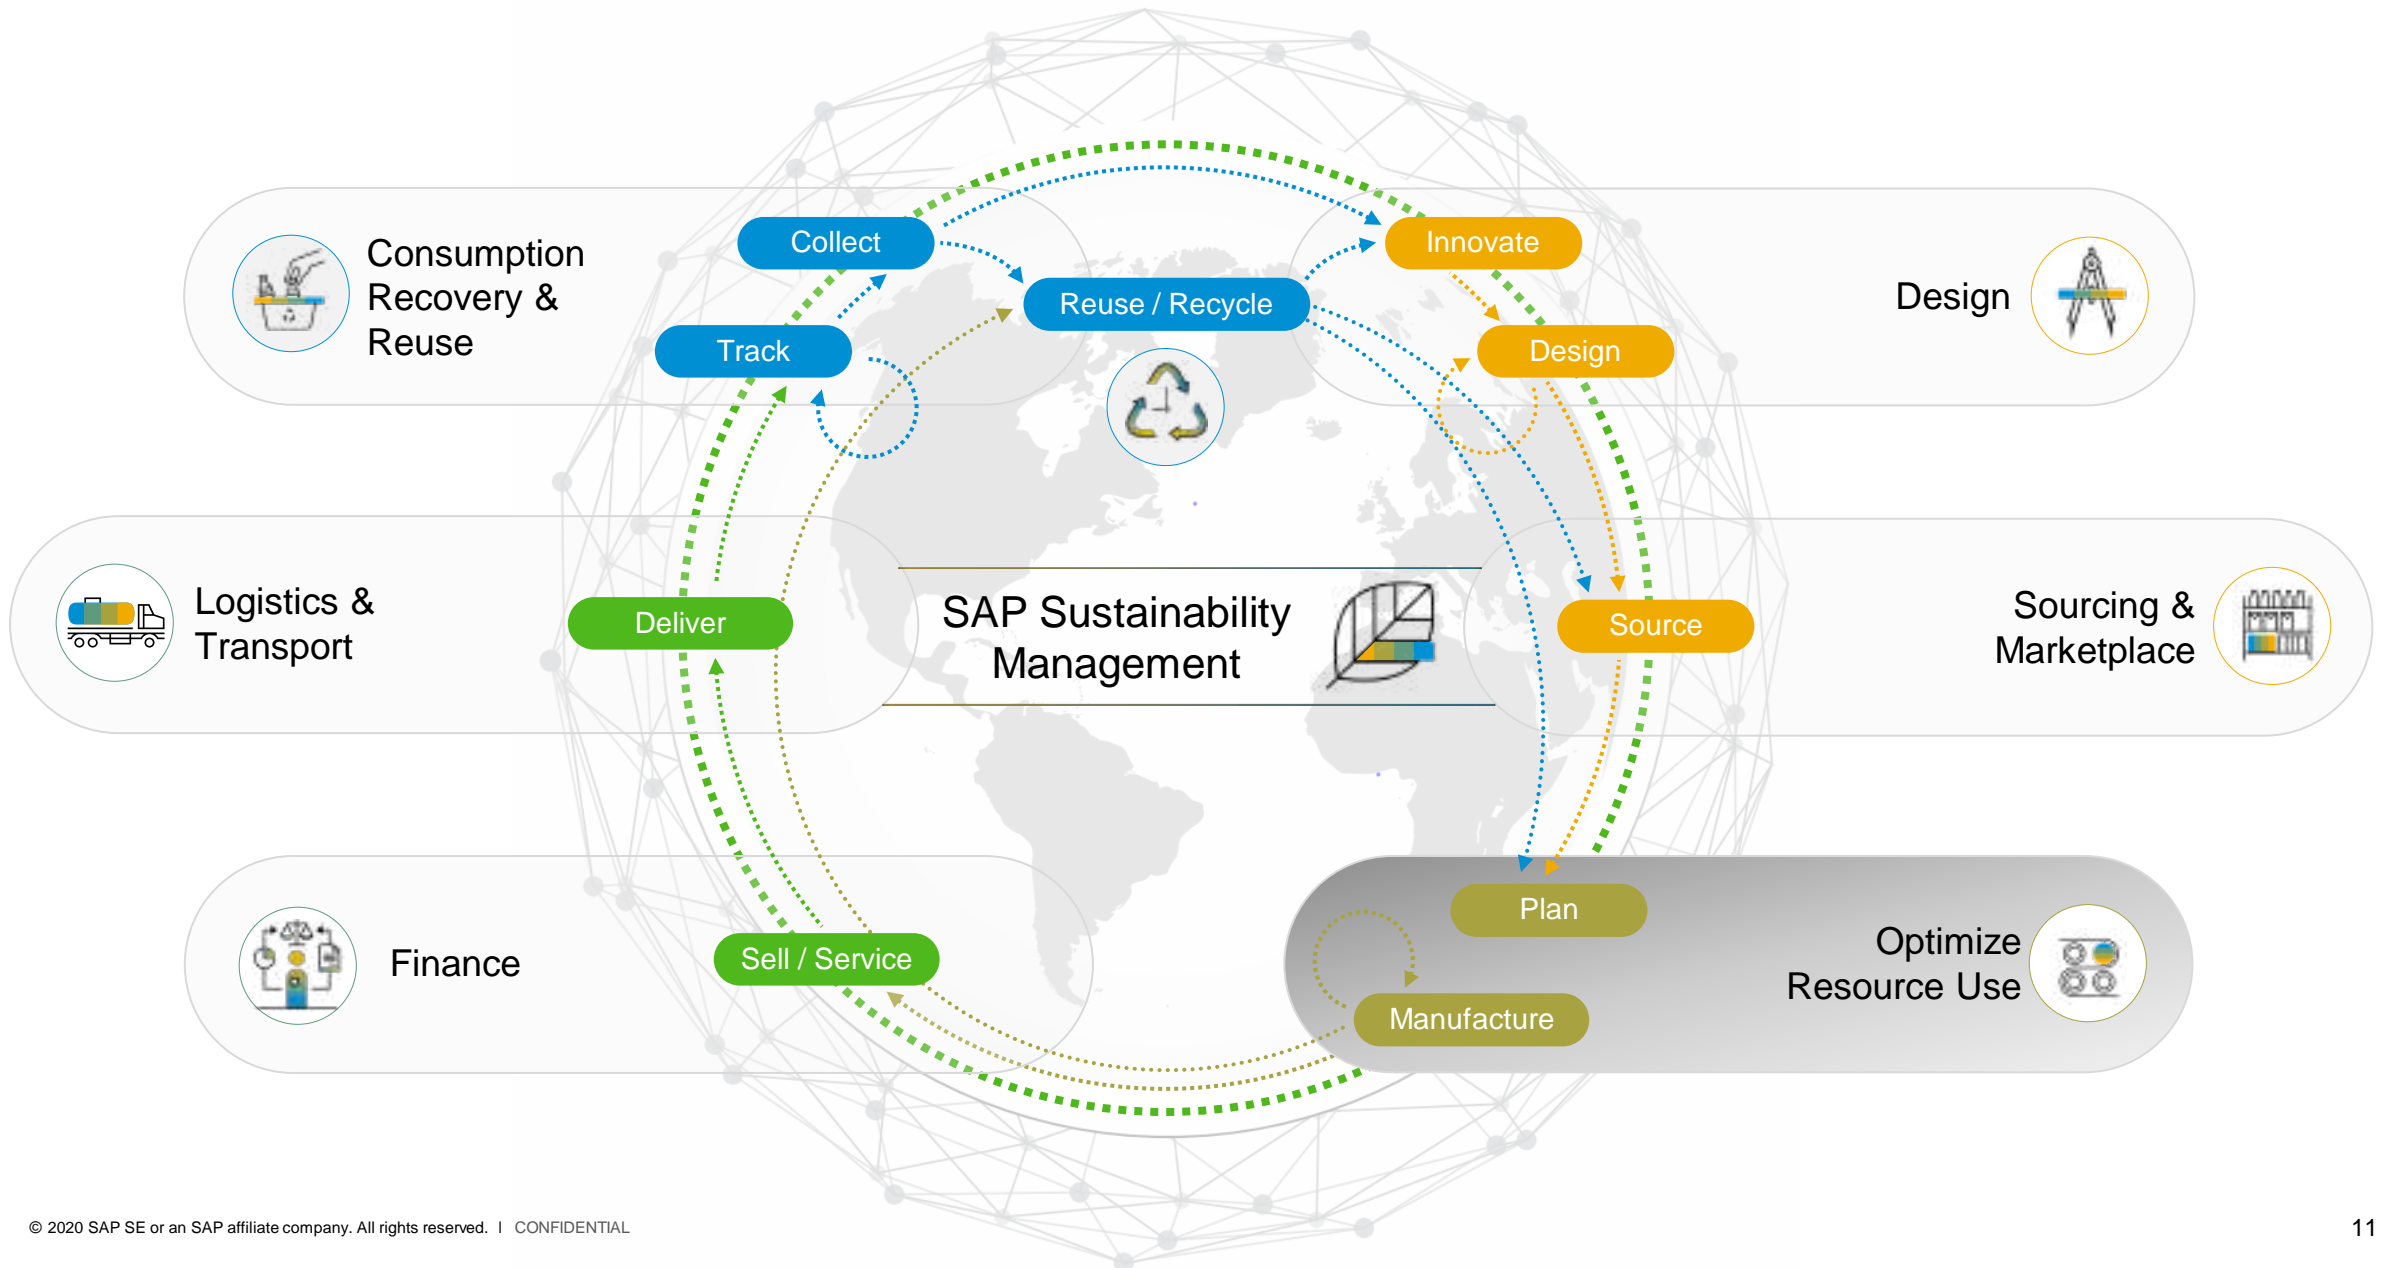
Consumption Recovery & Reuse

Collect

Track

Reuse / Recycle

Innovate

Design

Design

Logistics & Transport

Deliver

SAP Sustainability Management

Source

Sourcing & Marketplace

Finance

Sell / Service

Plan

Manufacture

Optimize Resource Use

© 2020 SAP SE or an SAP affiliate company. All rights reserved. ǀ CONFIDENTIAL

11